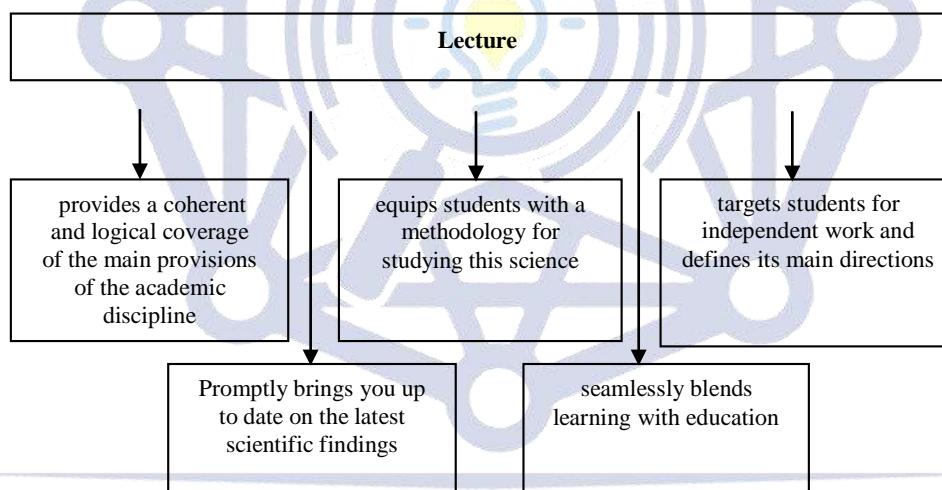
**Lecture**

provides a coherent and logical coverage of the main provisions of the academic discipline

equips students with a methodology for studying this science

targets students for independent work and defines its main directions

Promptly brings you up to date on the latest scientific findings

seamlessly blends learning with education